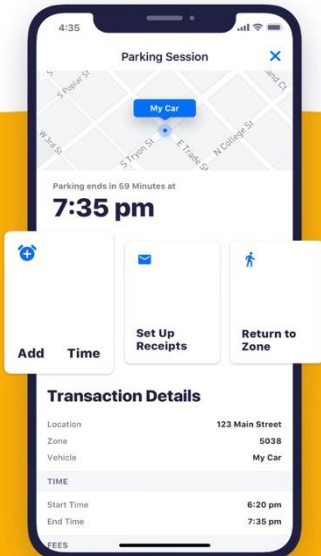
4:35

Parking Session

×

S Poplar St

3rd St

My Car

W 3rd St

S Tryon St

E Trade St

N College St

Parking ends in 59 Minutes at

7:35 pm

Add Time

Set Up Receipts

Return to Zone

Transaction Details

| Location | 123 Main Street |
|---|---|
| Zone | 5038 |
| Vehicle | My Car |

TIME

| Start Time | 6:20 pm |
|---|---|
| End Time | 7:35 pm |

FEES